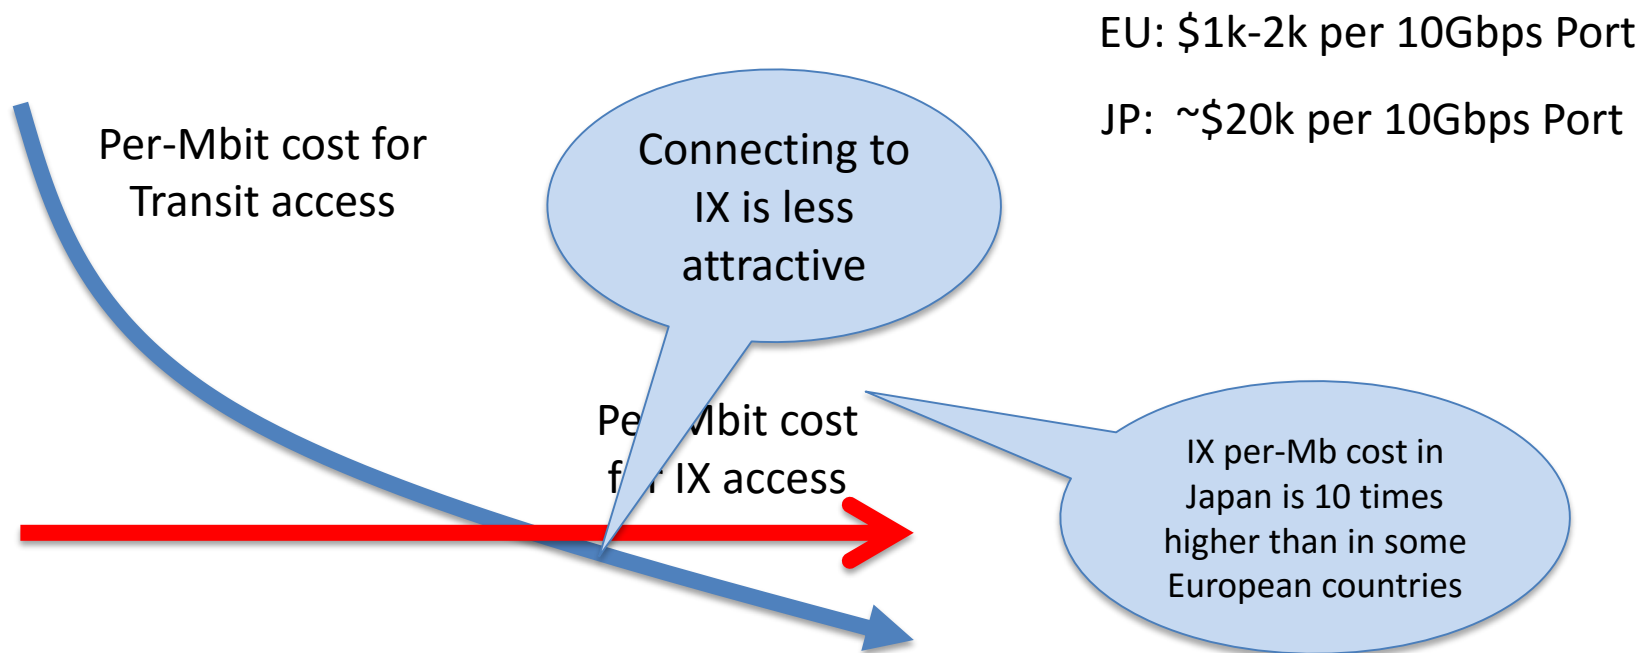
EU: \$1k-2k per 10Gbps Port

JP: ~\$20k per 10Gbps Port

Per-Mbit cost for Transit access

Connecting to IX is less attractive

Pe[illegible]Mbit cost f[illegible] IX access

IX per-Mb cost in Japan is 10 times higher than in some European countries